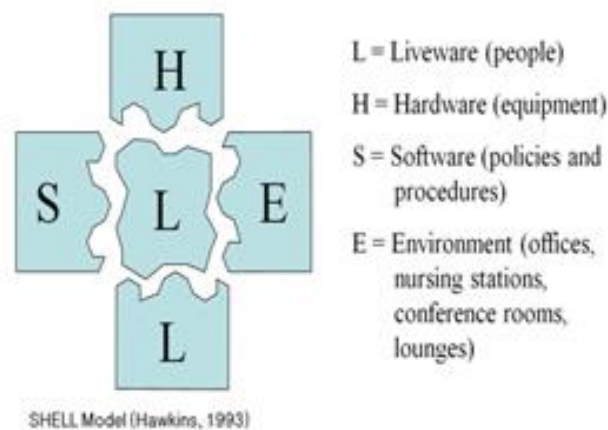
H

S

L

E

L

SHELL Model (Hawkins, 1993)

L = Liveware (people)

H = Hardware (equipment)

S = Software (policies and procedures)

E = Environment (offices, nursing stations, conference rooms, lounges)